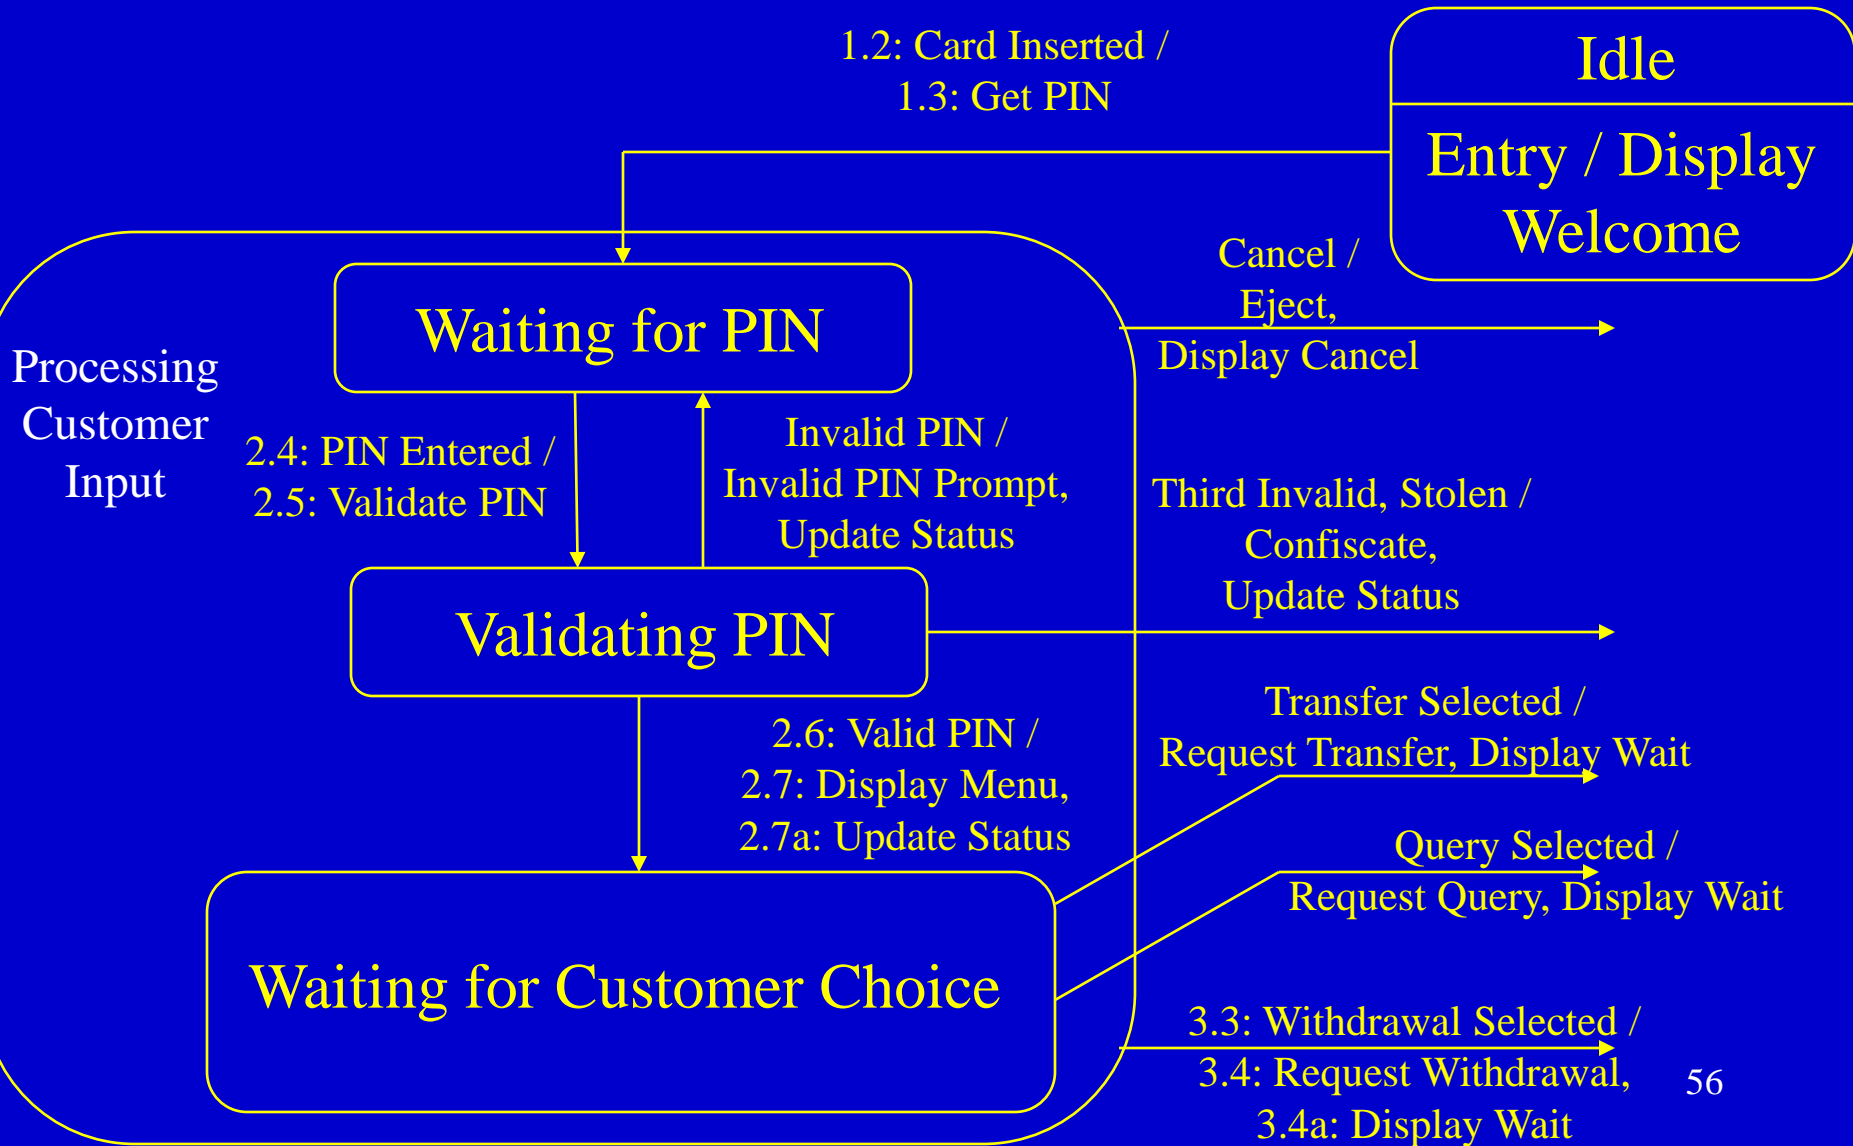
1.2: Card Inserted /
1.3: Get PIN

Idle

Entry / Display Welcome

Cancel /
Eject,
Display Cancel

Processing Customer Input

Waiting for PIN

2.4: PIN Entered /
2.5: Validate PIN

Invalid PIN /
Invalid PIN Prompt,
Update Status

Third Invalid, Stolen /
Confiscate,
Update Status

Validating PIN

Transfer Selected /
Request Transfer, Display Wait

2.6: Valid PIN /
2.7: Display Menu,
2.7a: Update Status

Query Selected /
Request Query, Display Wait

Waiting for Customer Choice

3.3: Withdrawal Selected /
3.4: Request Withdrawal,
3.4a: Display Wait

56